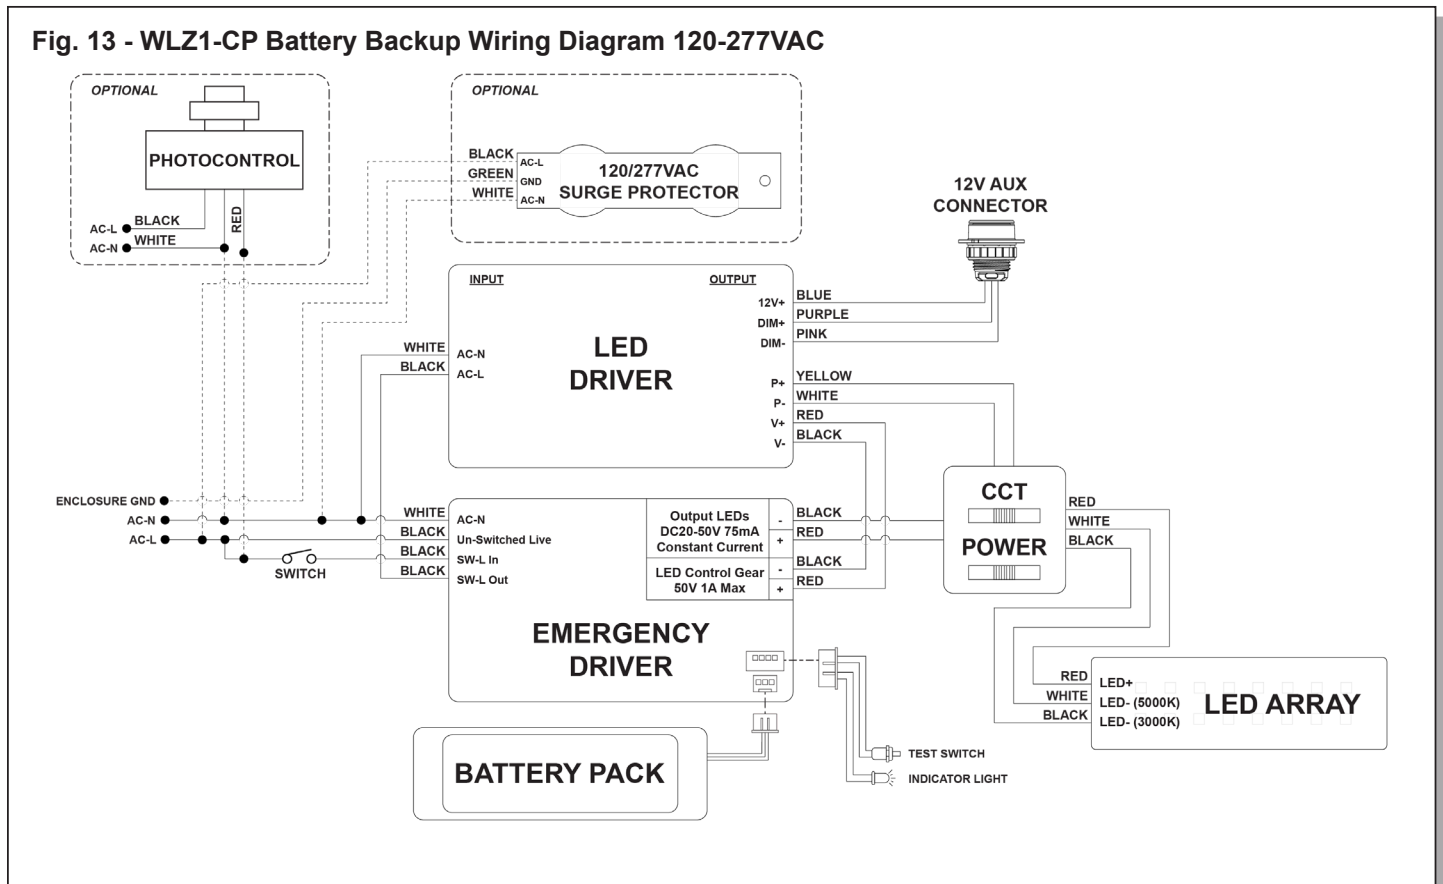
Fig. 13 - WLZ1-CP Battery Backup Wiring Diagram 120-277VAC

OPTIONAL

PHOTOCONTROL

AC-L BLACK
AC-N WHITE
RED

OPTIONAL

BLACK AC-L
GREEN GND
WHITE AC-N

120/277VAC
SURGE PROTECTOR

12V AUX
CONNECTOR

INPUT

OUTPUT

12V+ BLUE
DIM+ PURPLE
DIM- PINK

WHITE AC-N
BLACK AC-L

LED
DRIVER

P+ YELLOW
P- WHITE
V+ RED
V- BLACK

CCT

POWER

RED
WHITE
BLACK

ENCLOSURE GND
AC-N
AC-L

SWITCH

WHITE AC-N
BLACK Un-Switched Live
BLACK SW-L In
BLACK SW-L Out

Output LEDs
DC20-50V 75mA
Constant Current

- BLACK
+ RED

LED Control Gear
50V 1A Max

- BLACK
+ RED

EMERGENCY
DRIVER

RED LED+
WHITE LED- (5000K)
BLACK LED- (3000K)

LED ARRAY

BATTERY PACK

TEST SWITCH
INDICATOR LIGHT